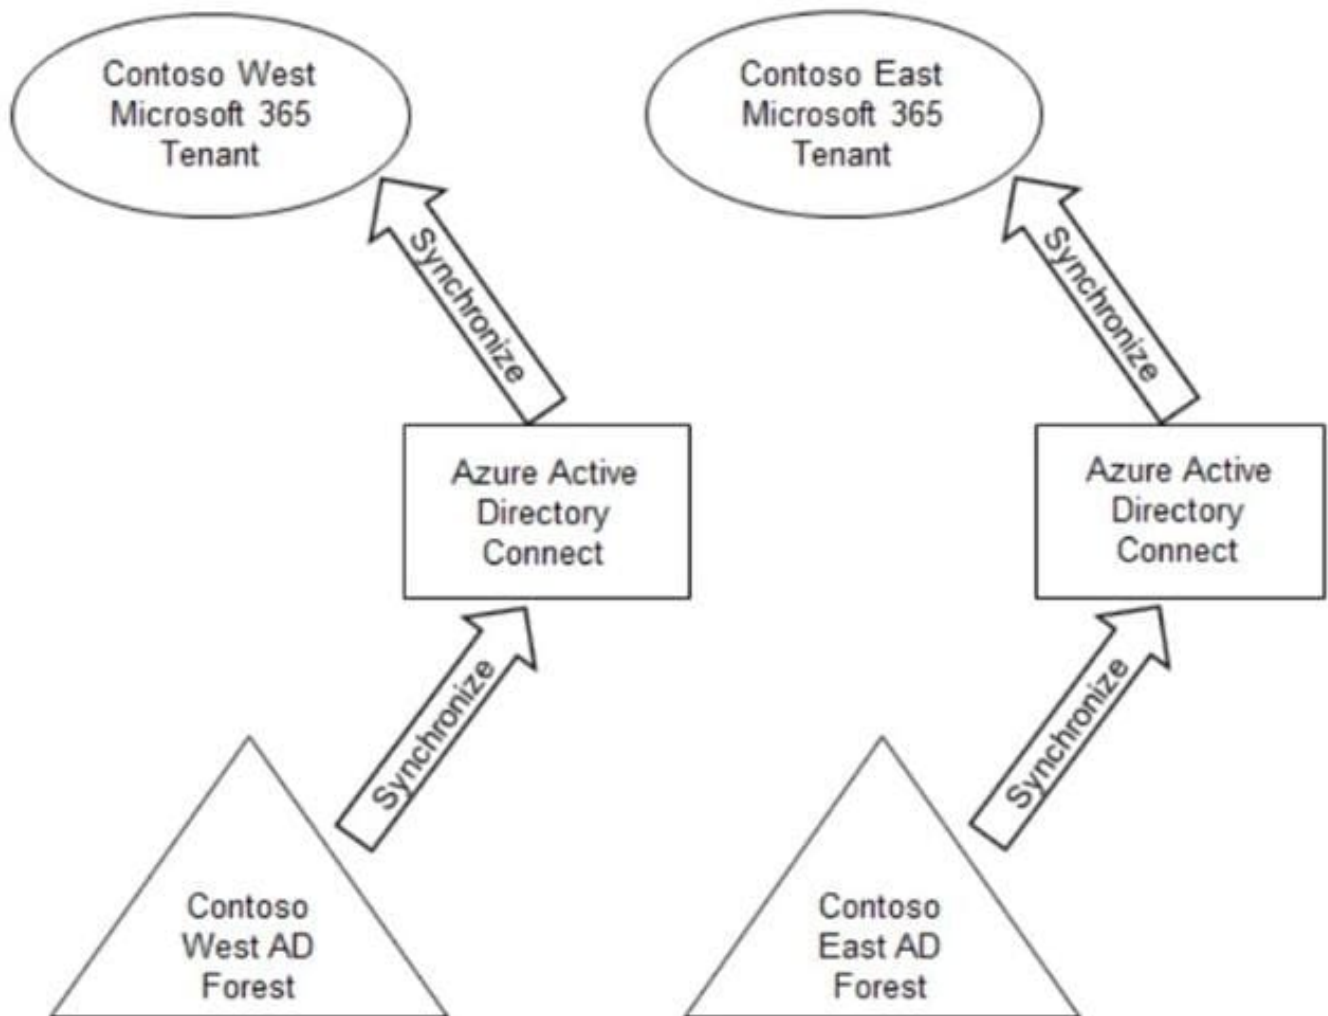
Contoso West Microsoft 365 Tenant

Synchronize

Azure Active Directory Connect

Synchronize

Contoso West AD Forest

Contoso East Microsoft 365 Tenant

Synchronize

Azure Active Directory Connect

Synchronize

Contoso East AD Forest